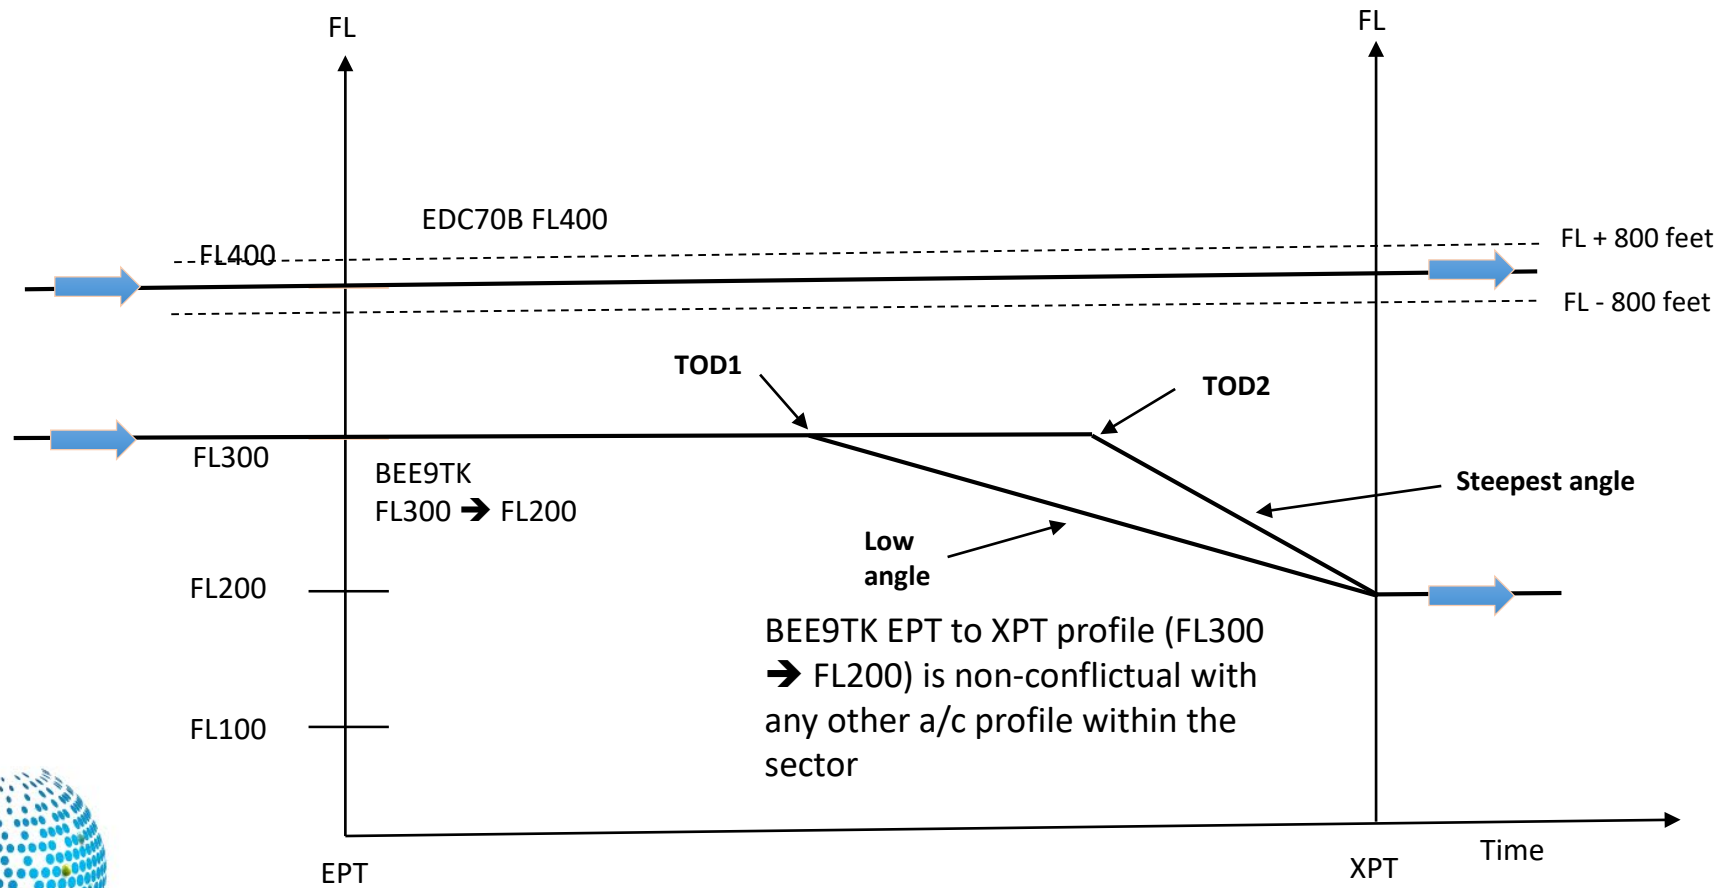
FL

FL

EDC70B FL400

FL400

FL + 800 feet

FL - 800 feet

TOD1

TOD2

FL300

BEE9TK
FL300 ➔ FL200

Steepest angle

Low angle

FL200

BEE9TK EPT to XPT profile (FL300 ➔ FL200) is non-conflictual with any other a/c profile within the sector

FL100

EPT

XPT

Time